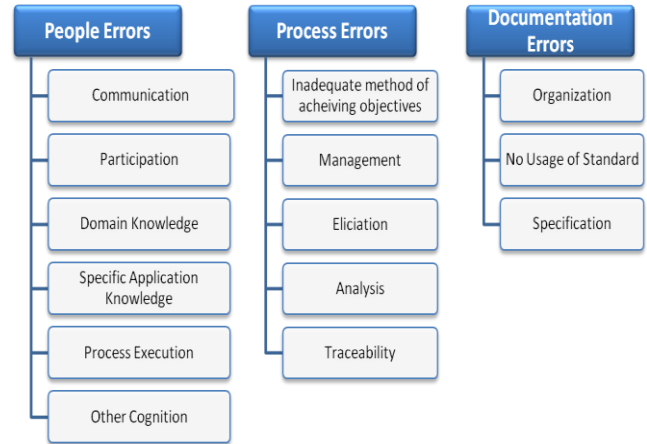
People Errors

Communication

Participation

Domain Knowledge

Specific Application Knowledge

Process Execution

Other Cognition

Process Errors

Inadequate method of acheiving objectives

Management

Eliciation

Analysis

Traceability

Documentation Errors

Organization

No Usage of Standard

Specification